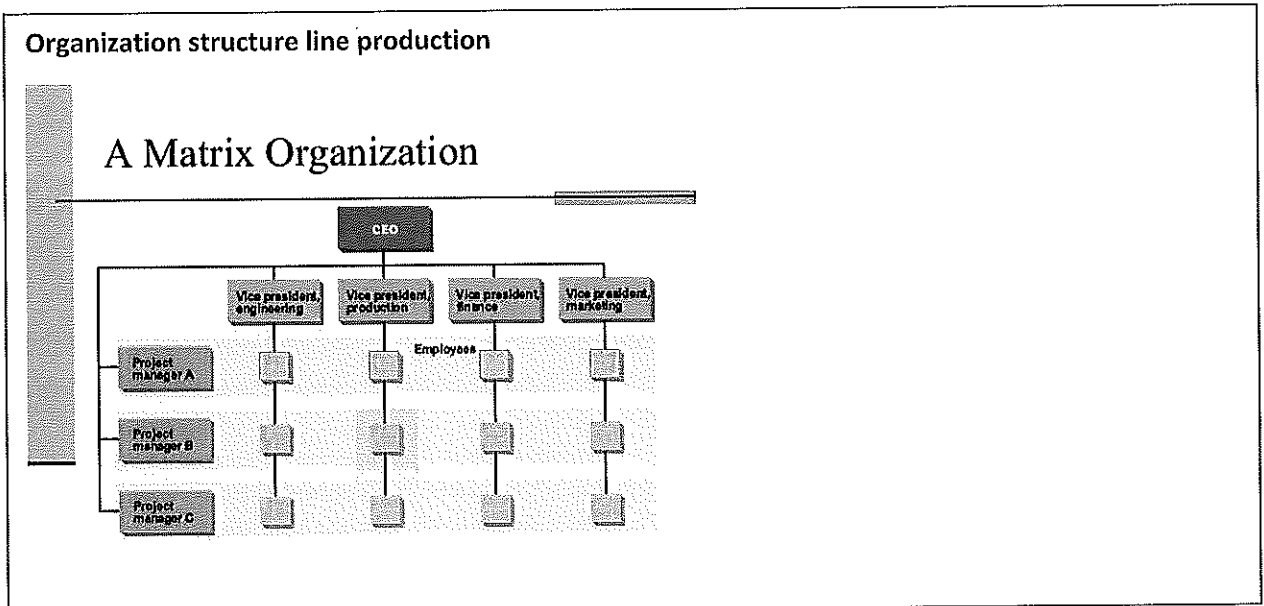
Organization structure line production

A Matrix Organization

CEO

Vice president, engineering

Vice president, production

Vice president, finance

Vice president, marketing

Employees

Project manager A

Project manager B

Project manager C